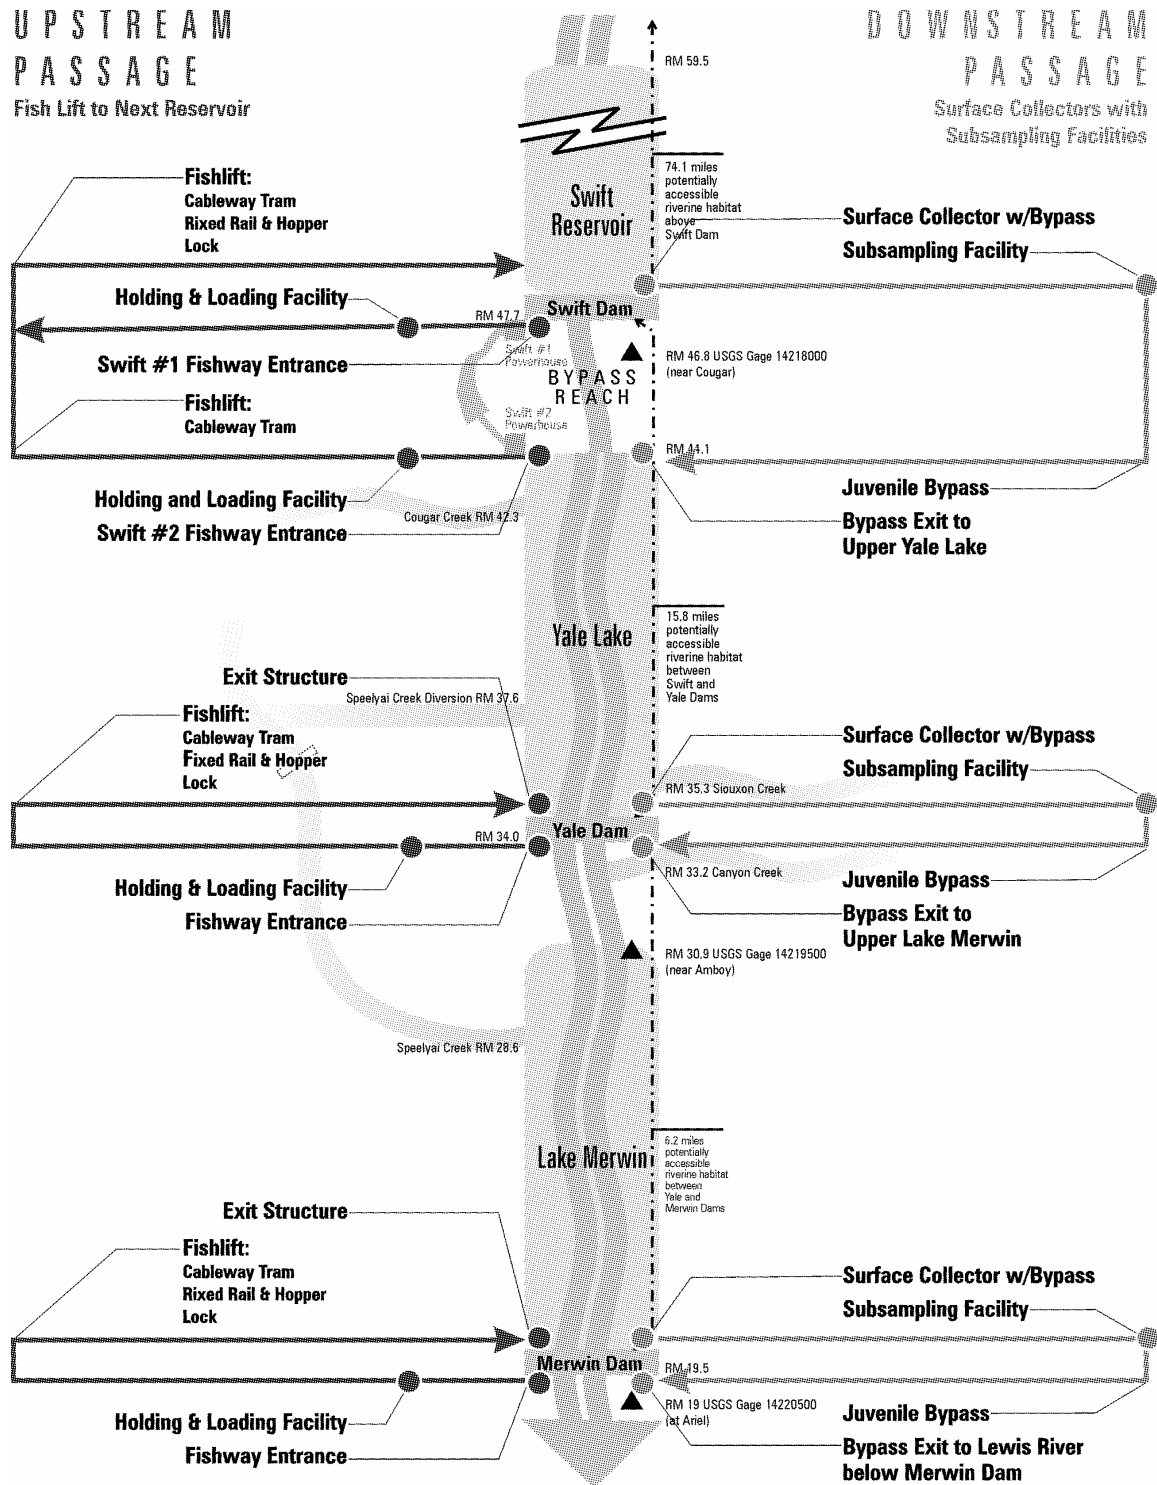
UPSTREAM PASSAGE
Fish Lift to Next Reservoir

DOWNSTREAM PASSAGE
Surface Collectors with Subsampling Facilities

RM 59.5

Swift Reservoir

74.1 miles potentially accessible riverine habitat above Swift Dam

Fishlift:
Cableway Tram
Rixed Rail & Hopper
Lock

Surface Collector w/Bypass
Subsampling Facility

Holding & Loading Facility
RM 47.7
Swift Dam
Swift #1 Fishway Entrance
Swift #1 Powerhouse
RM 46.8 USGS Gage 14218000 (near Cougar)
BYPASS REACH

Fishlift:
Cableway Tram
Swift #2 Powerhouse
RM 44.1

Holding and Loading Facility
Juvenile Bypass
Cougar Creek RM 42.3
Swift #2 Fishway Entrance
Bypass Exit to Upper Yale Lake

Yale Lake
15.8 miles potentially accessible riverine habitat between Swift and Yale Dams

Exit Structure
Speelyai Creek Diversion RM 37.6

Fishlift:
Cableway Tram
Fixed Rail & Hopper
Lock

Surface Collector w/Bypass
Subsampling Facility
RM 35.3 Siouxon Creek

RM 34.0
Yale Dam
Holding & Loading Facility
RM 33.2 Canyon Creek
Juvenile Bypass
Fishway Entrance
Bypass Exit to Upper Lake Merwin

RM 30.9 USGS Gage 14219500 (near Amboy)

Speelyai Creek RM 28.6

Lake Merwin
6.2 miles potentially accessible riverine habitat between Yale and Merwin Dams

Exit Structure

Fishlift:
Cableway Tram
Rixed Rail & Hopper
Lock

Surface Collector w/Bypass
Subsampling Facility

Merwin Dam
RM 19.5
RM 19 USGS Gage 14220500 (at Ariel)
Holding & Loading Facility
Juvenile Bypass
Fishway Entrance
Bypass Exit to Lewis River below Merwin Dam